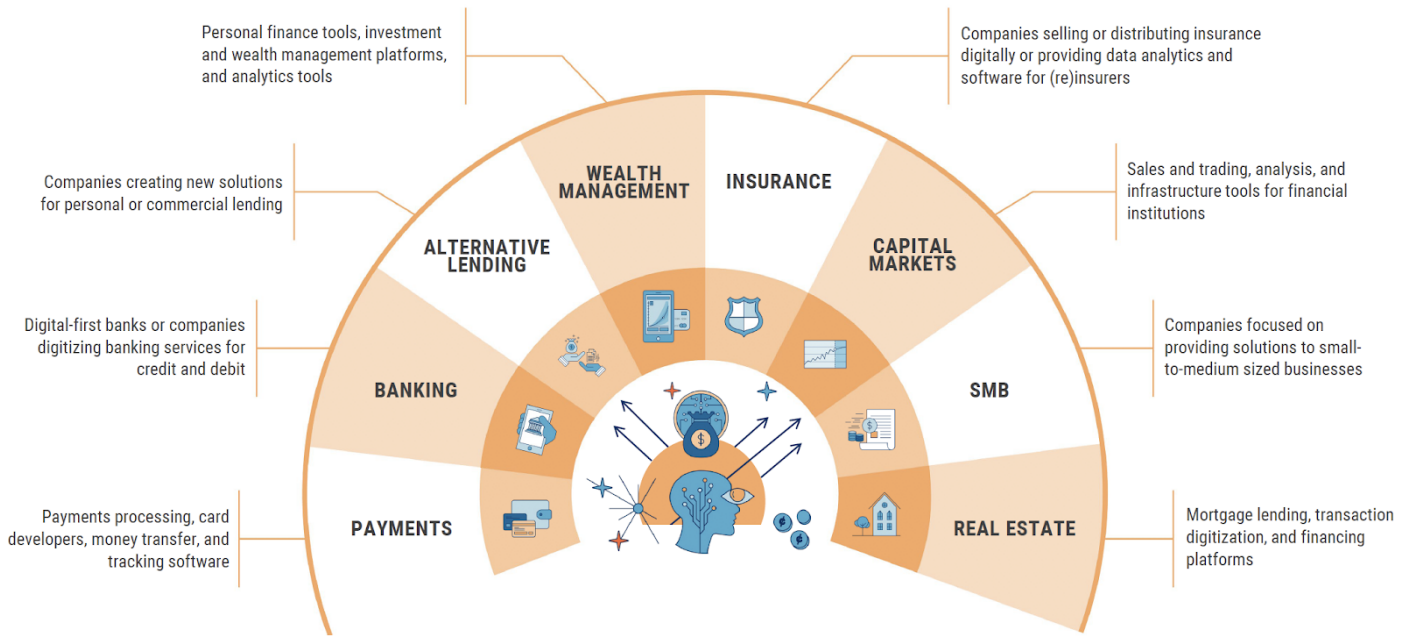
Personal finance tools, investment and wealth management platforms, and analytics tools

Companies selling or distributing insurance digitally or providing data analytics and software for (re)insurers

Companies creating new solutions for personal or commercial lending

Sales and trading, analysis, and infrastructure tools for financial institutions

WEALTH MANAGEMENT

INSURANCE

ALTERNATIVE LENDING

CAPITAL MARKETS

Digital-first banks or companies digitizing banking services for credit and debit

Companies focused on providing solutions to small-to-medium sized businesses

BANKING

SMB

Payments processing, card developers, money transfer, and tracking software

PAYMENTS

REAL ESTATE

Mortgage lending, transaction digitization, and financing platforms